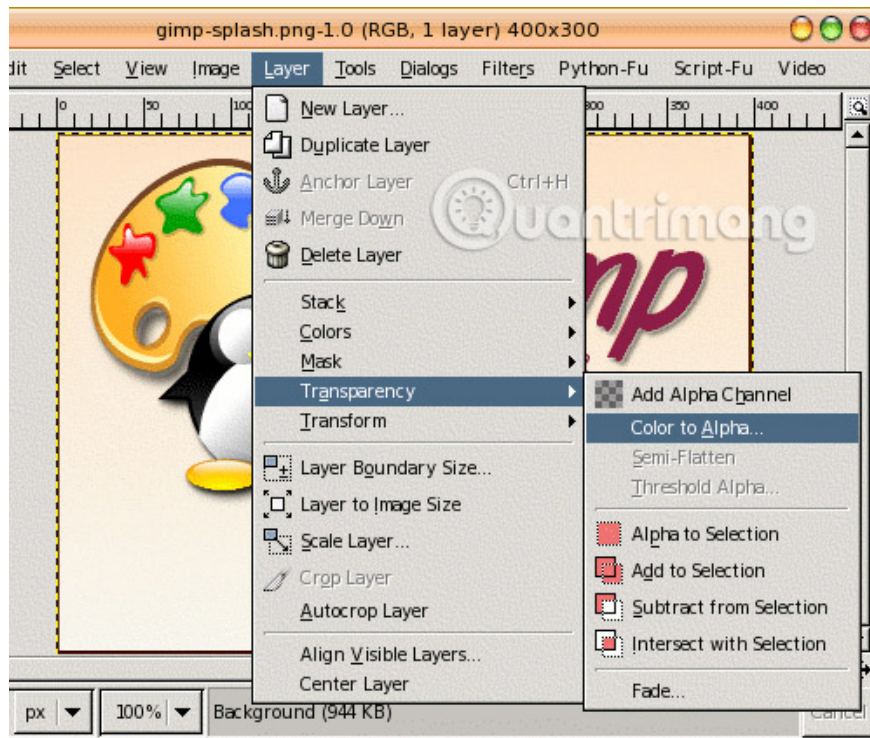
gimp-splash.png-1.0 (RGB, 1 layer) 400x300

dit Select View Image Layer Tools Dialogs Filters Python-Fu Script-Fu Video

0 50 100 300 350 400

New Layer...
Duplicate Layer
Anchor Layer Ctrl+H
Merge Down
Delete Layer
Stack
Colors
Mask
Transparency
Transform
Layer Boundary Size...
Layer to Image Size
Scale Layer...
Crop Layer
Autocrop Layer
Align Visible Layers...
Center Layer

Add Alpha Channel
Color to Alpha...
Semi-Flatten
Threshold Alpha...
Alpha to Selection
Add to Selection
Subtract from Selection
Intersect with Selection
Fade...

Quantrimang

px 100% Background (944 KB) Cancel